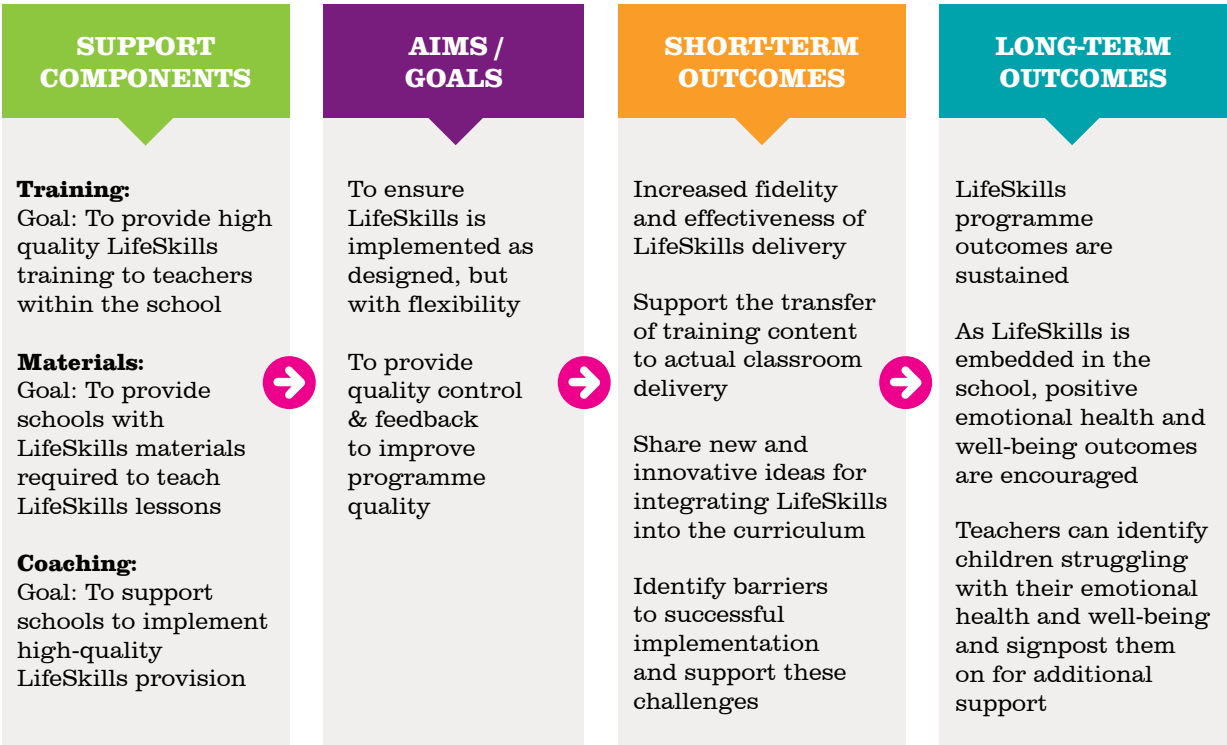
SUPPORT COMPONENTS

Training:
Goal: To provide high quality LifeSkills training to teachers within the school

Materials:
Goal: To provide schools with LifeSkills materials required to teach LifeSkills lessons

Coaching:
Goal: To support schools to implement high-quality LifeSkills provision

AIMS / GOALS

To ensure LifeSkills is implemented as designed, but with flexibility

To provide quality control & feedback to improve programme quality

SHORT-TERM OUTCOMES

Increased fidelity and effectiveness of LifeSkills delivery

Support the transfer of training content to actual classroom delivery

Share new and innovative ideas for integrating LifeSkills into the curriculum

Identify barriers to successful implementation and support these challenges

LONG-TERM OUTCOMES

LifeSkills programme outcomes are sustained

As LifeSkills is embedded in the school, positive emotional health and well-being outcomes are encouraged

Teachers can identify children struggling with their emotional health and well-being and signpost them on for additional support